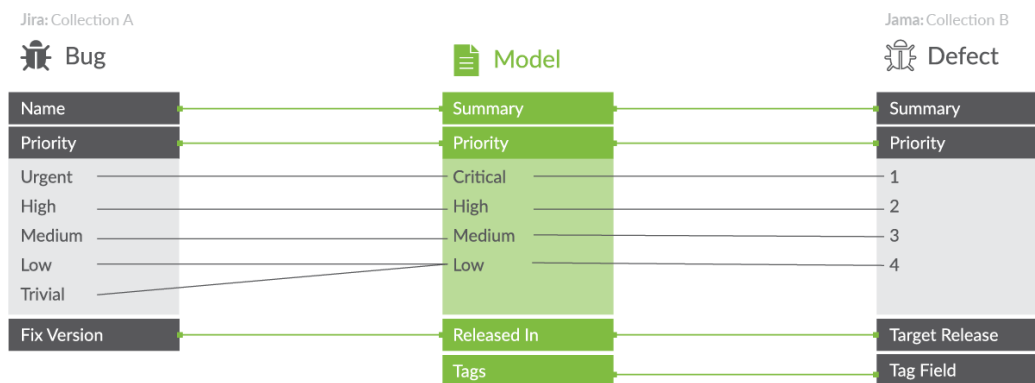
Jira: Collection A

Bug

Name
Priority
Urgent
High
Medium
Low
Trivial
Fix Version

Model

Summary
Priority
Critical
High
Medium
Low
Released In
Tags

Jama: Collection B

Defect

Summary
Priority
1
2
3
4
Target Release
Tag Field